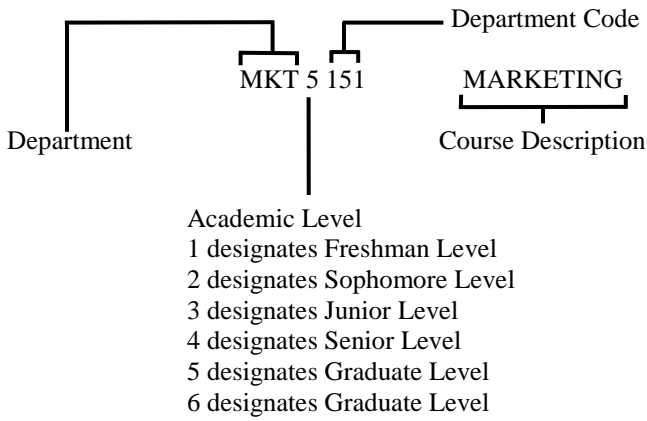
Department Code

MKT 5 151

MARKETING

Department

Course Description

Academic Level
1 designates Freshman Level
2 designates Sophomore Level
3 designates Junior Level
4 designates Senior Level
5 designates Graduate Level
6 designates Graduate Level